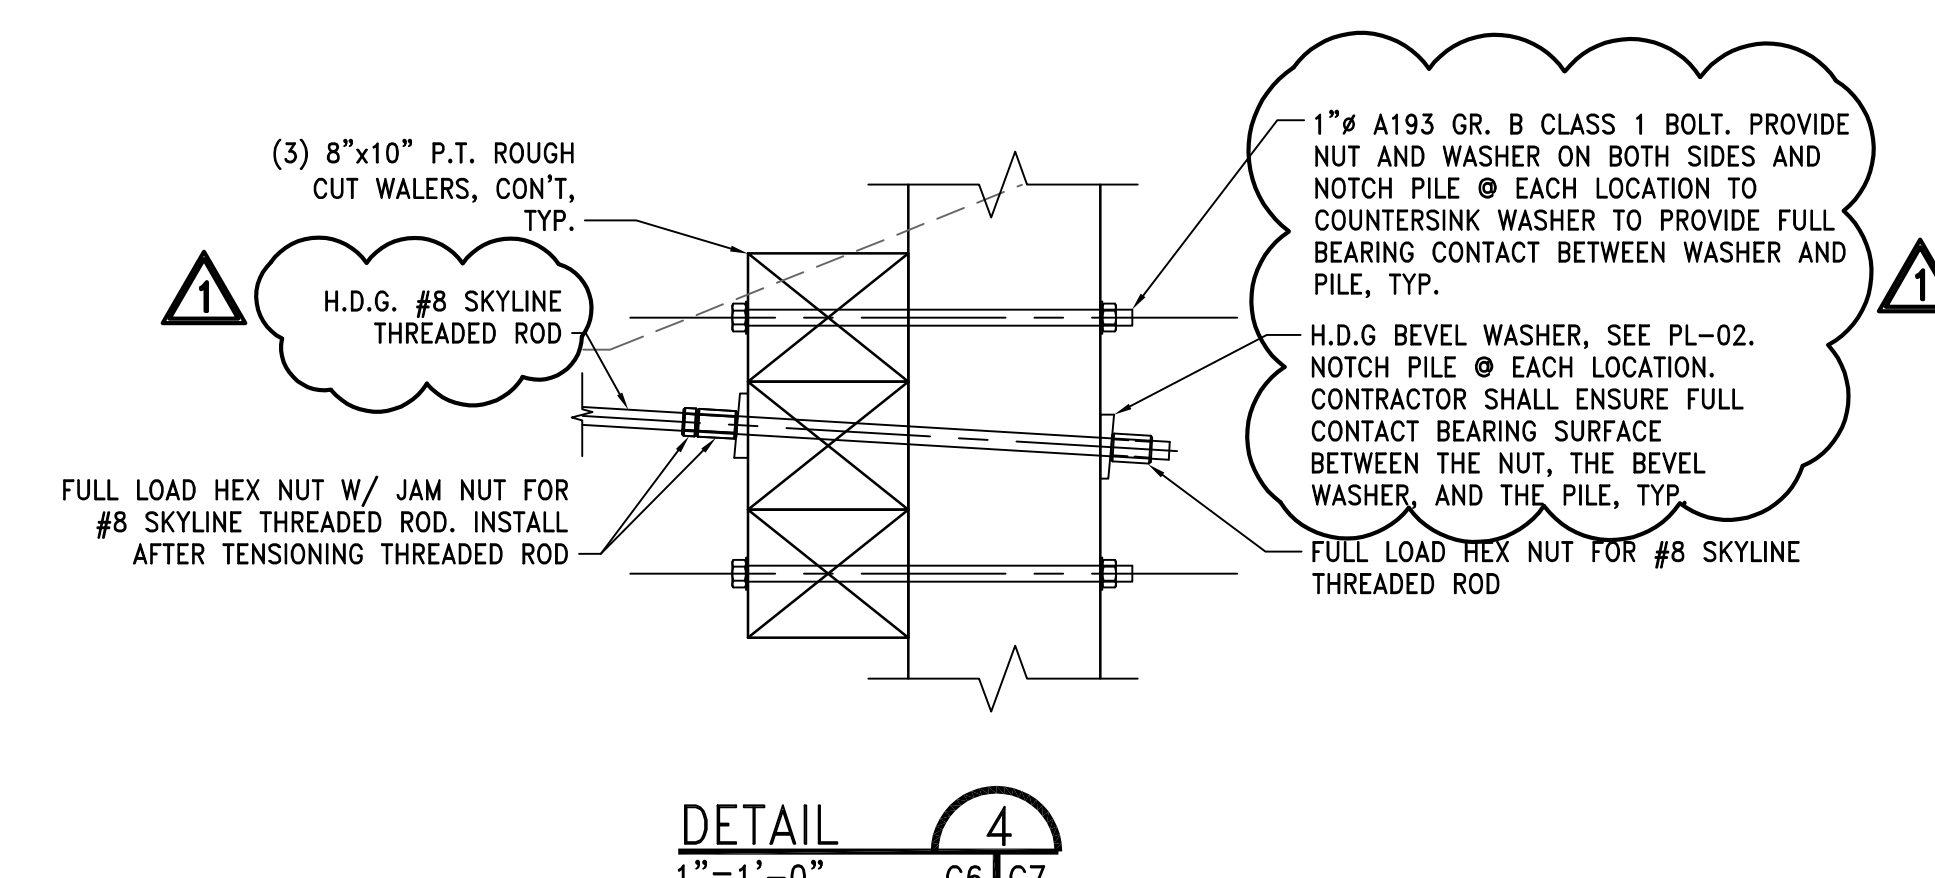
(3) 8"x10" P.T. ROUGH CUT WALERS, CON'T, TYP.

1

H.D.G. #8 SKYLINE THREADED ROD

FULL LOAD HEX NUT W/ JAM NUT FOR #8 SKYLINE THREADED ROD. INSTALL AFTER TENSIONING THREADED ROD

1"ø A193 GR. B CLASS 1 BOLT. PROVIDE NUT AND WASHER ON BOTH SIDES AND NOTCH PILE @ EACH LOCATION TO COUNTERSINK WASHER TO PROVIDE FULL BEARING CONTACT BETWEEN WASHER AND PILE, TYP.

H.D.G BEVEL WASHER, SEE PL–02. NOTCH PILE @ EACH LOCATION. CONTRACTOR SHALL ENSURE FULL CONTACT BEARING SURFACE BETWEEN THE NUT, THE BEVEL WASHER, AND THE PILE, TYP.

1

FULL LOAD HEX NUT FOR #8 SKYLINE THREADED ROD

DETAIL 4
1"=1'–0" C6 C7